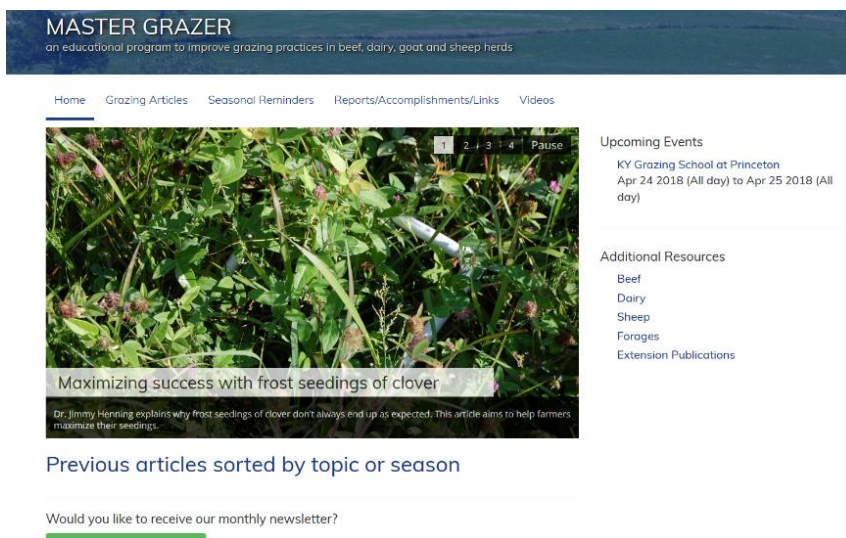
MASTER GRAZER
an educational program to improve grazing practices in beef, dairy, goat and sheep herds

Home Grazing Articles Seasonal Reminders Reports/Accomplishments/Links Videos

1 2 3 4 Pause

Maximizing success with frost seedings of clover

Dr. Jimmy Henning explains why frost seedings of clover don't always end up as expected. This article aims to help farmers maximize their seedings.

Upcoming Events
KY Grazing School at Princeton
Apr 24 2018 (All day) to Apr 25 2018 (All day)

Additional Resources
Beef
Dairy
Sheep
Forages
Extension Publications

Previous articles sorted by topic or season

Would you like to receive our monthly newsletter?